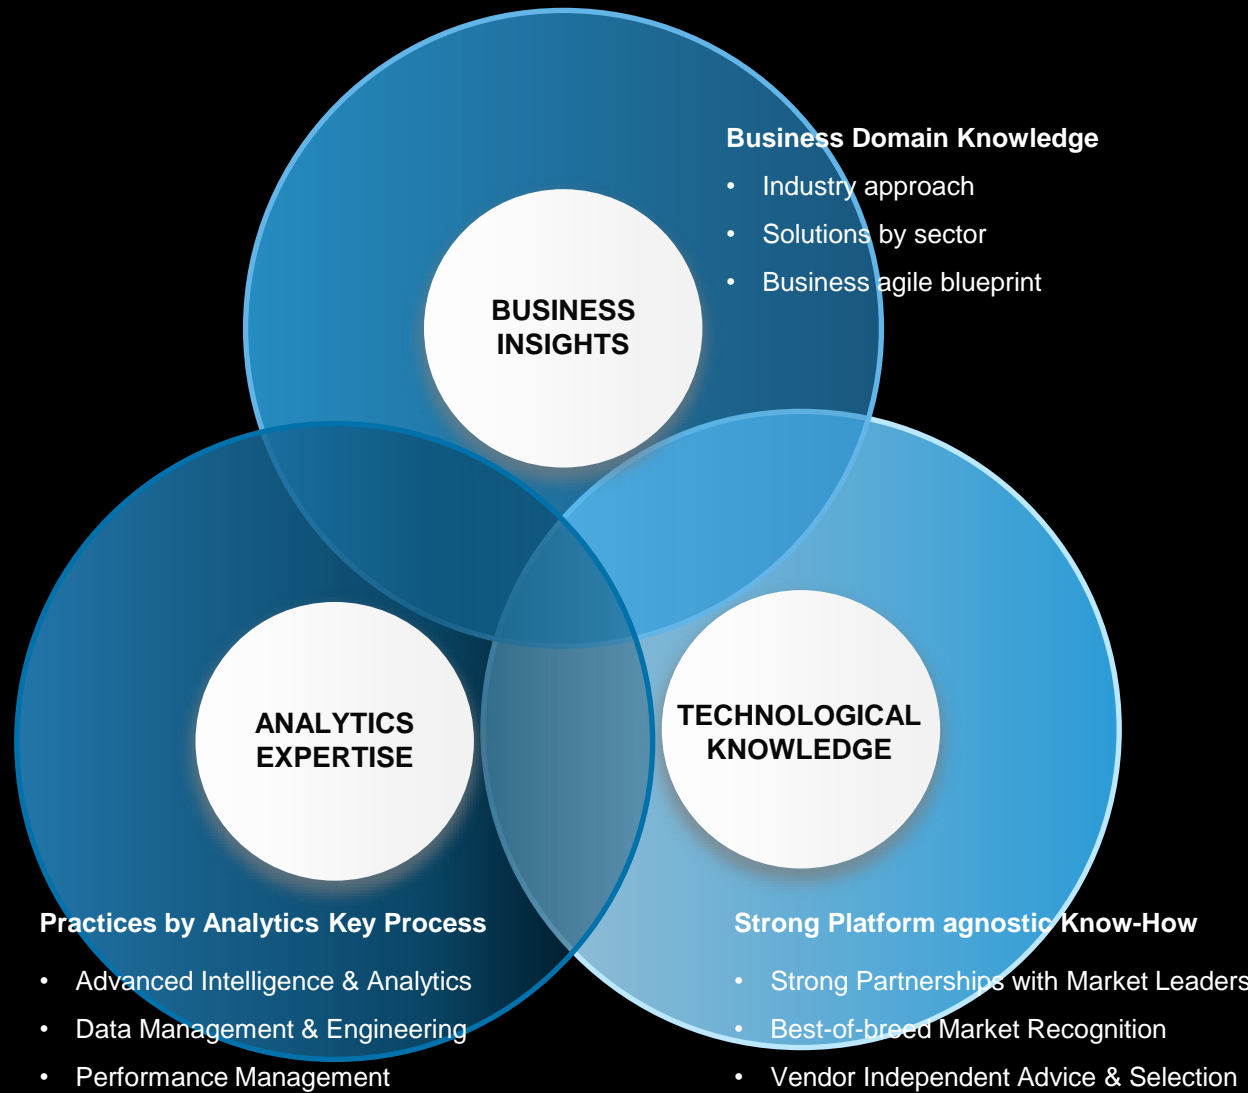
Business Domain Knowledge

- Industry approach
- Solutions by sector
- Business agile blueprint

BUSINESS INSIGHTS

ANALYTICS EXPERTISE

TECHNOLOGICAL KNOWLEDGE

Practices by Analytics Key Process

- Advanced Intelligence & Analytics
- Data Management & Engineering
- Performance Management

Strong Platform agnostic Know-How

- Strong Partnerships with Market Leaders
- Best-of-breed Market Recognition
- Vendor Independent Advice & Selection